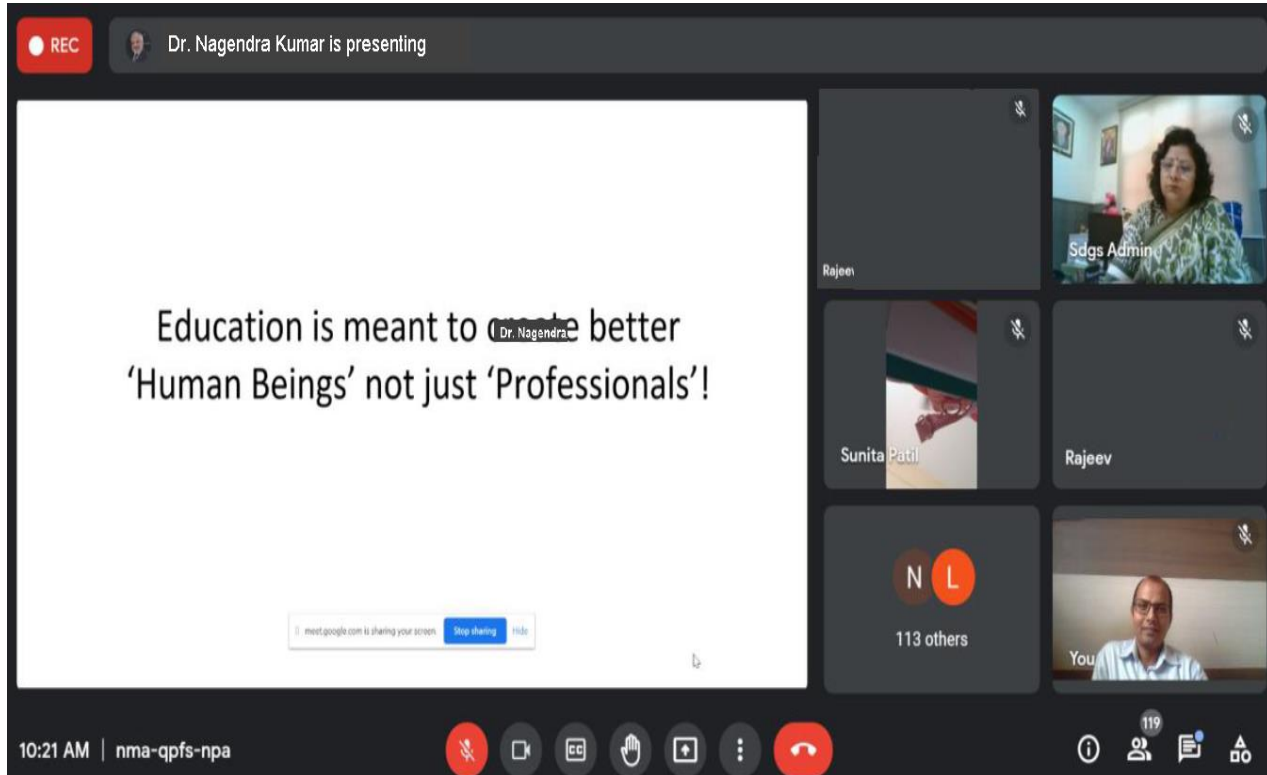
REC

Dr. Nagendra Kumar is presenting

Education is meant to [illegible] Dr. Nagendra better 'Human Beings' not just 'Professionals'!

meet.google.com is sharing your screen. Stop sharing Hide

Rajeev

Sdgs Admin

Sunita Patil

Rajeev

N L

113 others

You

10:21 AM | nma-qpfs-npa

119